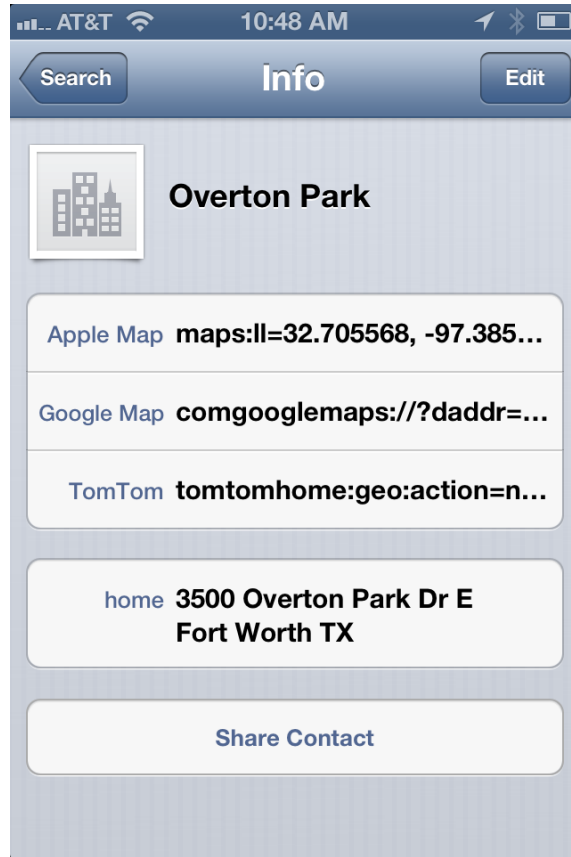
AT&T 10:48 AM

Search Info Edit

Overton Park

Apple Map maps:ll=32.705568, -97.385...

Google Map comgooglemaps://?daddr=...

TomTom tomtomhome:geo:action=n...

home 3500 Overton Park Dr E
Fort Worth TX

Share Contact